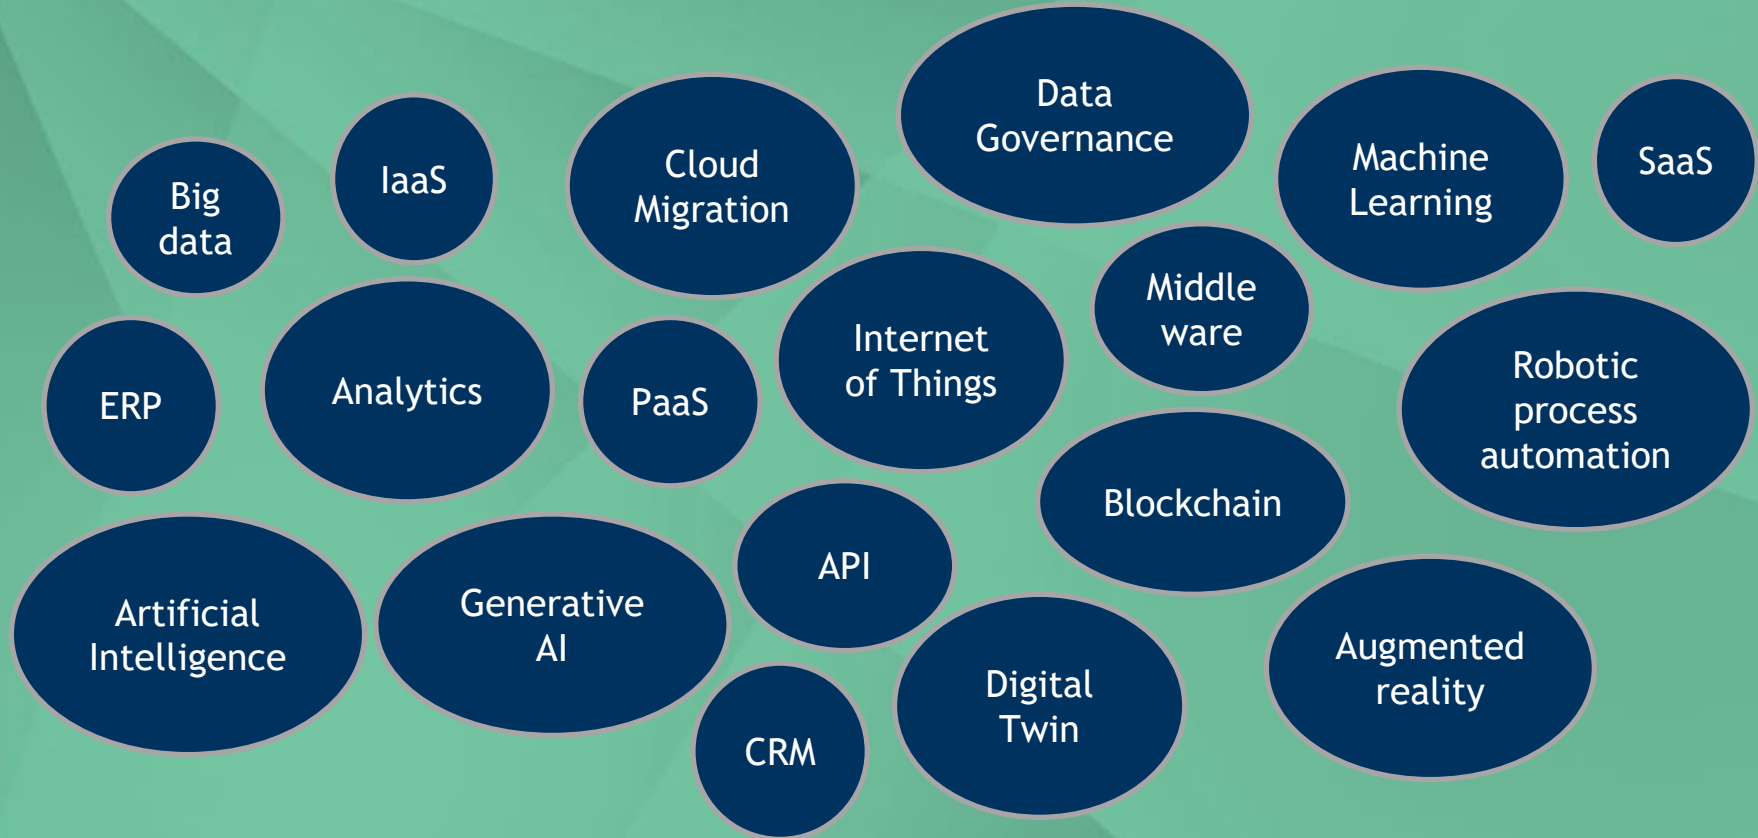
Big data

IaaS

Cloud Migration

Data Governance

Machine Learning

SaaS

ERP

Analytics

PaaS

Internet of Things

Middle ware

Robotic process automation

Blockchain

Artificial Intelligence

Generative AI

API

CRM

Digital Twin

Augmented reality